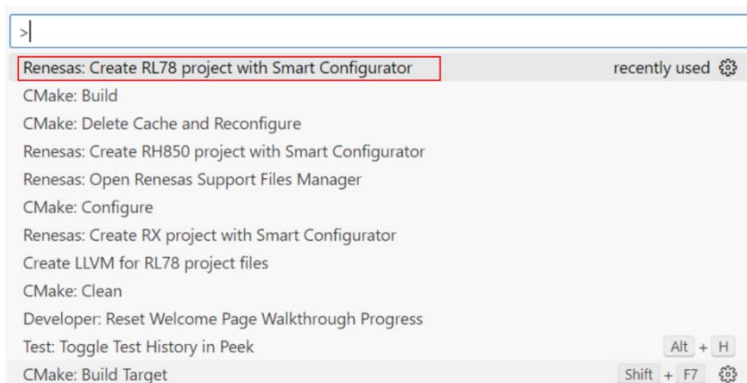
>

Renesas: Create RL78 project with Smart Configurator recently used

CMake: Build

CMake: Delete Cache and Reconfigure

Renesas: Create RH850 project with Smart Configurator

Renesas: Open Renesas Support Files Manager

CMake: Configure

Renesas: Create RX project with Smart Configurator

Create LLVM for RL78 project files

CMake: Clean

Developer: Reset Welcome Page Walkthrough Progress

Test: Toggle Test History in Peek Alt + H

CMake: Build Target Shift + F7